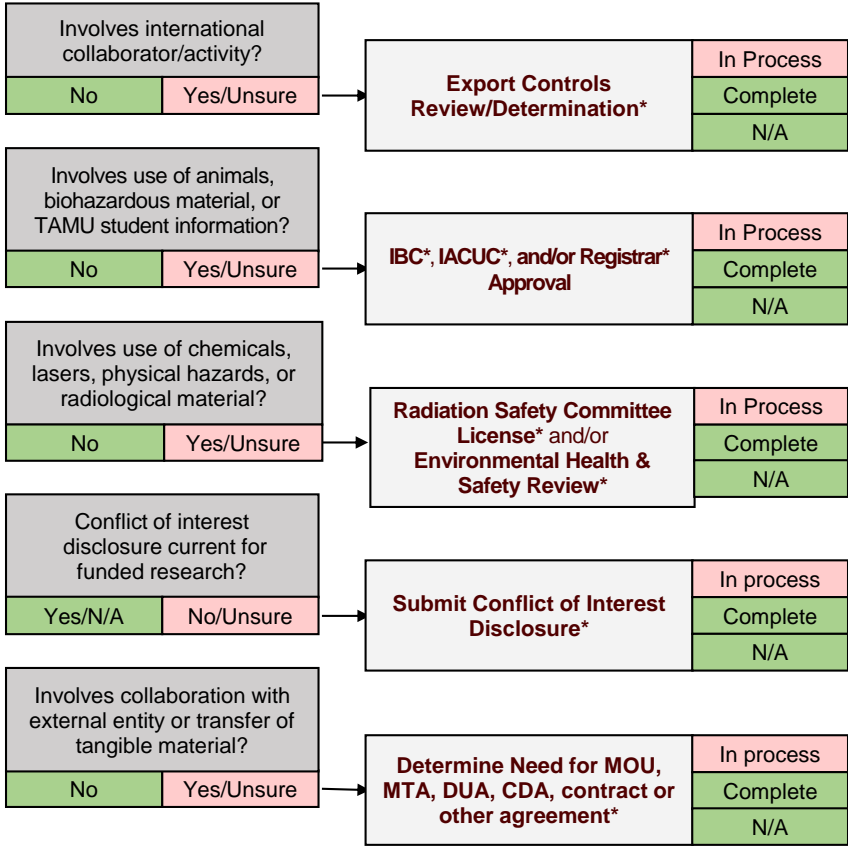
Involves international collaborator/activity?

No | Yes/Unsure

Export Controls Review/Determination*

In Process
Complete
N/A

Involves use of animals, biohazardous material, or TAMU student information?

No | Yes/Unsure

IBC*, IACUC*, and/or Registrar* Approval

In Process
Complete
N/A

Involves use of chemicals, lasers, physical hazards, or radiological material?

No | Yes/Unsure

Radiation Safety Committee License* and/or Environmental Health & Safety Review*

In Process
Complete
N/A

Conflict of interest disclosure current for funded research?

Yes/N/A | No/Unsure

Submit Conflict of Interest Disclosure*

In process
Complete
N/A

Involves collaboration with external entity or transfer of tangible material?

No | Yes/Unsure

Determine Need for MOU, MTA, DUA, CDA, contract or other agreement*

In process
Complete
N/A